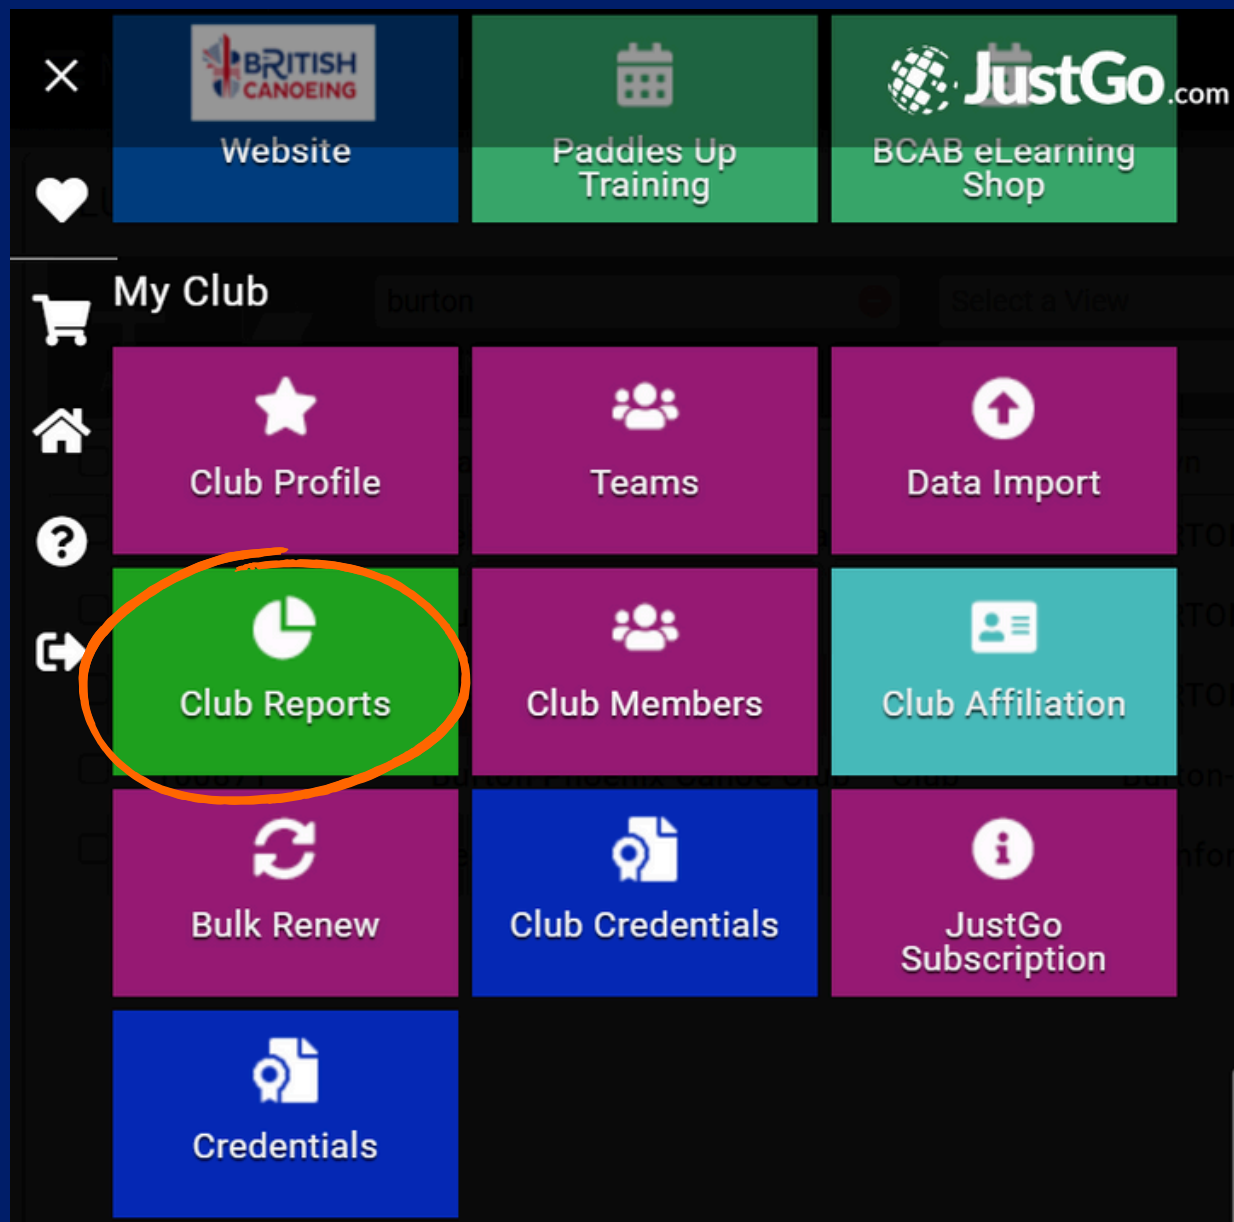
BRITISH CANOEING
Website

Paddles Up Training

JustGo.com
BCAB eLearning Shop

My Club

burton

Select a View

Club Profile

Teams

Data Import

Club Reports

Club Members

Club Affiliation

Bulk Renew

Club Credentials

JustGo Subscription

Credentials